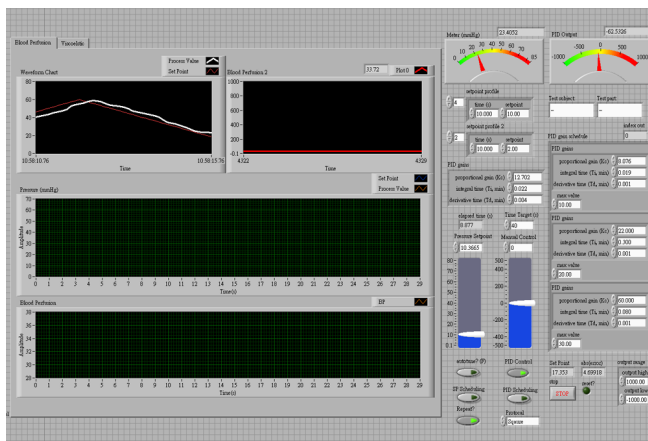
Blood Perfusion | Viscoelastic

Waveform Chart

Process Value
Set Point

80
60
40
20
0

10:58:10.76
Time
10:58:15.76

Blood Perfusion 2

33.72
Plot 0

1000
800
600
400
200
0
-0.1

4322
4320

Set Point
Process Value

Pressure (mmHg)

70
60
50
40
30
20
10
0
Amplitude

0 1 2 3 4 5 6 7 8 9 10 11 12 13 14 15 16 17 18 19 20 21 22 23 24 25 26 27 28 29
Time(s)

Blood Perfusion

BP

35
30
25
20
15
10
5
0
Amplitude

0 1 2 3 4 5 6 7 8 9 10 11 12 13 14 15 16 17 18 19 20 21 22 23 24 25 26 27 28 29
Time(s)

Meter (mmHg)
23.4052

0 10 20 30 40 50 60 70 80

PID Output
-62.5326

-500 0 500
-1000 1000

setpoint profile
4
time (s)
10.000
setpoint
10.00

setpoint profile 2
2
time (s)
10.000
setpoint
2.00

Test subject
Test part
index out
0

PID gain schedule

PID gains
proportional gain (Kc)
12.702
integral time (Ti, min)
0.022
derivative time (Td, min)
0.004

elapsed time (s)
0.077
Time Target (s)
40

Pressure Setpoint
10.3665
Manual Control
0

500
400
300
200
100
0
-100
-200
-300
-400
-500

PID gains
proportional gain (Kc)
0.076
integral time (Ti, min)
0.019
derivative time (Td, min)
0.001
max value
10.00

PID gains
proportional gain (Kc)
22.000
integral time (Ti, min)
0.300
derivative time (Td, min)
0.001
max value
20.00

PID gains
proportional gain (Kc)
60.000
integral time (Ti, min)
0.080
derivative time (Td, min)
0.001
max value
30.00

autotune? (F)
PID Control
BP Scheduling
PID Scheduling
Repeat?
Protocol
Square

Set Point
17.353
sbo(ecco)
4.69918
stop
STOP
read?
output range
output high
1000.00
output low
-1000.00